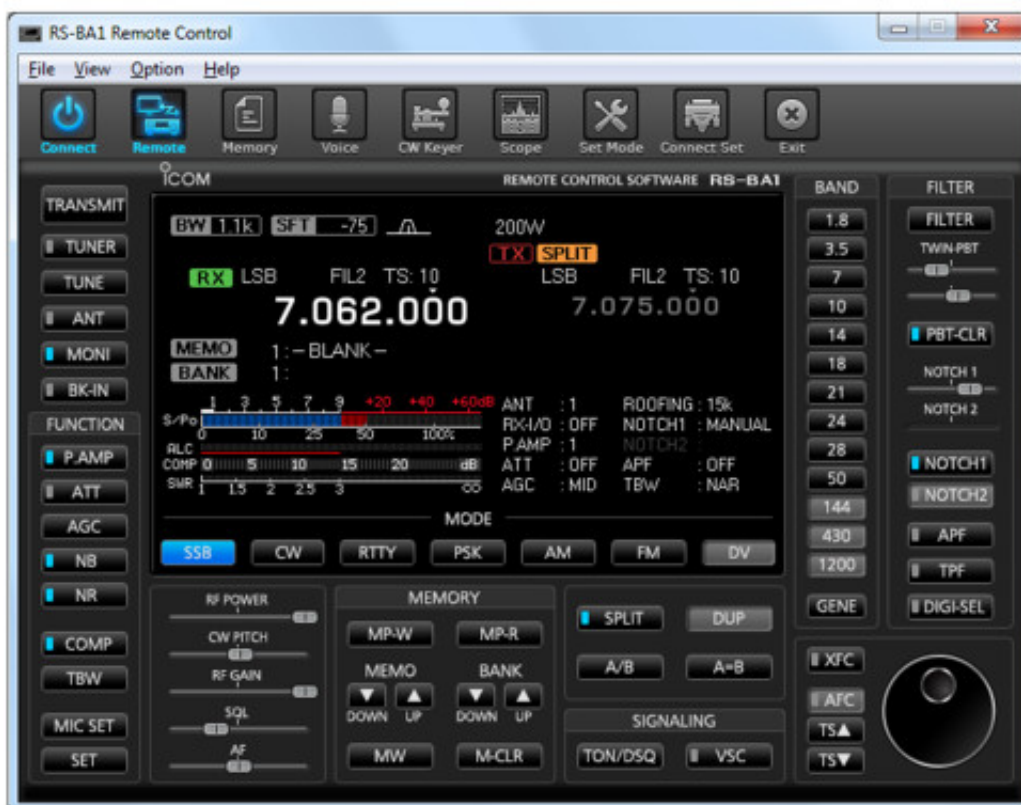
RS-BA1 Remote Control

File View Option Help

Connect Remote Memory Voice CW Keyer Scope Set Mode Connect Set Exit

ICOM REMOTE CONTROL SOFTWARE RS-BA1

TRANSMIT
TUNER
TUNE
ANT
MONI
BK-IN
FUNCTION
P.AMP
ATT
AGC
NB
NR
COMP
TBW
MIC SET
SET

BW 1.1k SFT -75 200W
TX SPLIT
RX LSB FIL2 TS: 10 LSB FIL2 TS: 10
7.062.000 7.075.000
MEMO 1: – BLANK –
BANK 1:

S/Po 1 3 5 7 9 +20 +40 +60dB
0 10 25 50 100%
ALC
COMP 0 5 10 15 20 dB
SWR 1 1.5 2 2.5 3 ∞

ANT : 1 ROOFING : 15k
RX-I/O : OFF NOTCH1 : MANUAL
P.AMP : 1 NOTCH2 :
ATT : OFF APF : OFF
AGC : MID TBW : NAR

MODE
SSB CW RTTY PSK AM FM DV

RF POWER
CW PITCH
RF GAIN
SQL
AF

MEMORY
MP-W MP-R
MEMO BANK
DOWN UP DOWN UP
MW M-CLR

SPLIT DUP
A/B A=B
SIGNALING
TON/DSQ VSC

BAND
1.8
3.5
7
10
14
18
21
24
28
50
144
430
1200
GENE

FILTER
FILTER
TWIN-PBT
PBT-CLR
NOTCH 1
NOTCH 2
NOTCH1
NOTCH2
APF
TPF
DIGI-SEL

XFC
AFC
TS▲
TS▼